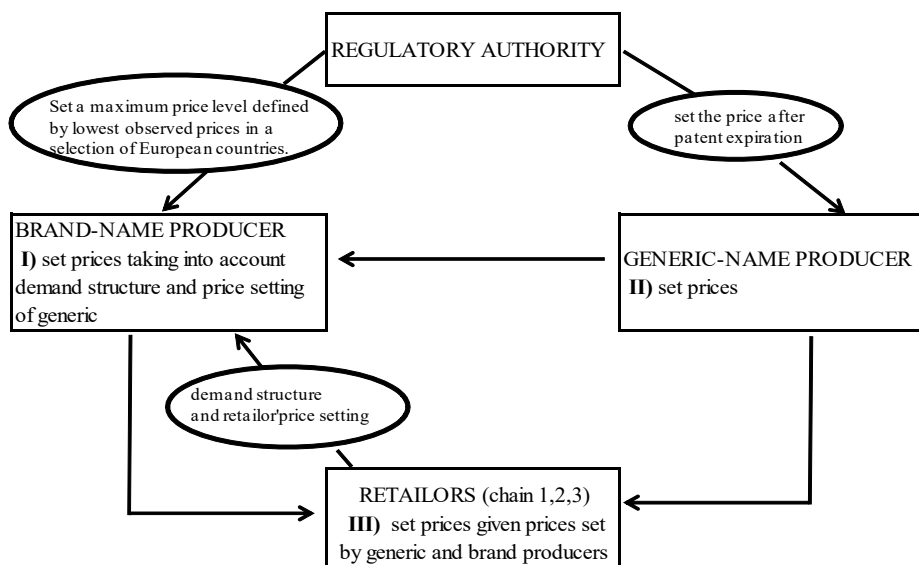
REGULATORY AUTHORITY

Set a maximum price level defined by lowest observed prices in a selection of European countries.

set the price after patent expiration

BRAND-NAME PRODUCER
I) set prices taking into account demand structure and price setting of generic

GENERIC-NAME PRODUCER
II) set prices

demand structure and retailor'price setting

RETAILORS (chain 1,2,3)
III) set prices given prices set by generic and brand producers